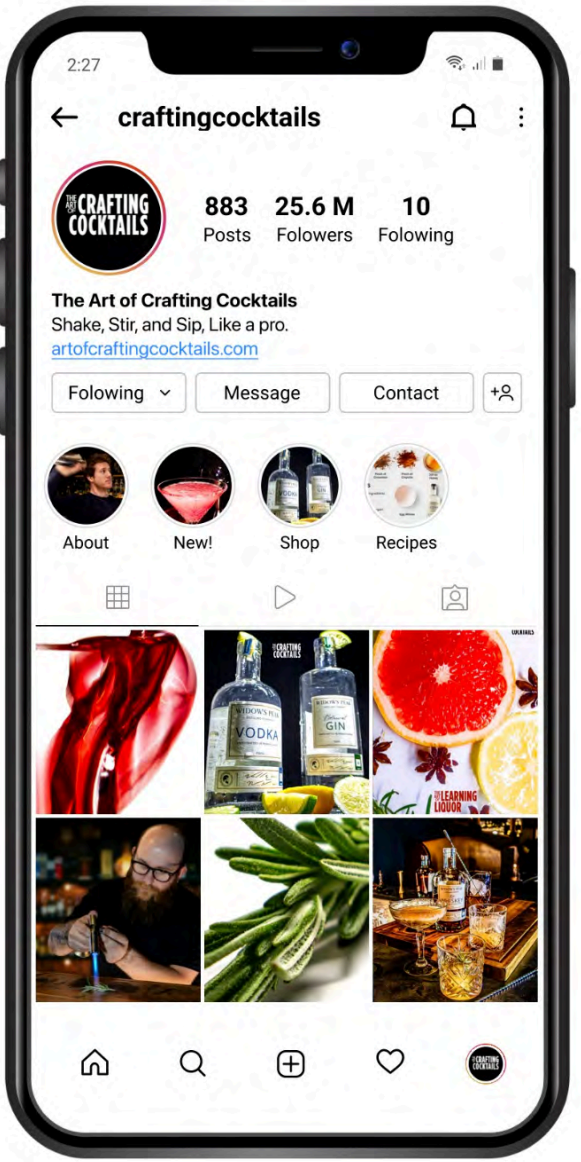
2:27

craftingcocktails

THE ART OF CRAFTING COCKTAILS

883
Posts

25.6 M
Folowers

10
Folowing

The Art of Crafting Cocktails
Shake, Stir, and Sip, Like a pro.
artofcraftingcocktails.com

Folowing
Message
Contact

About
New!
Shop
Recipes

CRAFTING COCKTAILS
WIDOW'S PEAK
VODKA
WIDOW'S PEAK
GIN

COCKTAILS
LEARNING LIQUOR

CRAFTING COCKTAILS